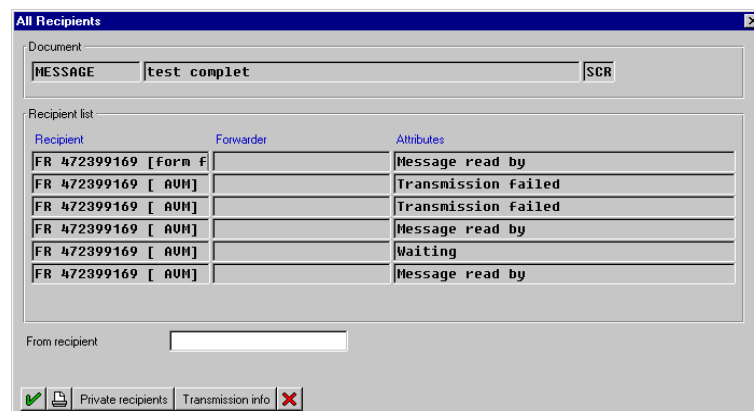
All Recipients

Document

MESSAGE | test complet | SCR

Recipient list

| Recipient | Forwarder | Attributes |
|---|---|---|
| FR 472399169 [form f | | Message read by |
| FR 472399169 [ AVM] | | Transmission failed |
| FR 472399169 [ AVM] | | Transmission failed |
| FR 472399169 [ AVM] | | Message read by |
| FR 472399169 [ AVM] | | Waiting |
| FR 472399169 [ AVM] | | Message read by |

From recipient

Private recipients | Transmission info